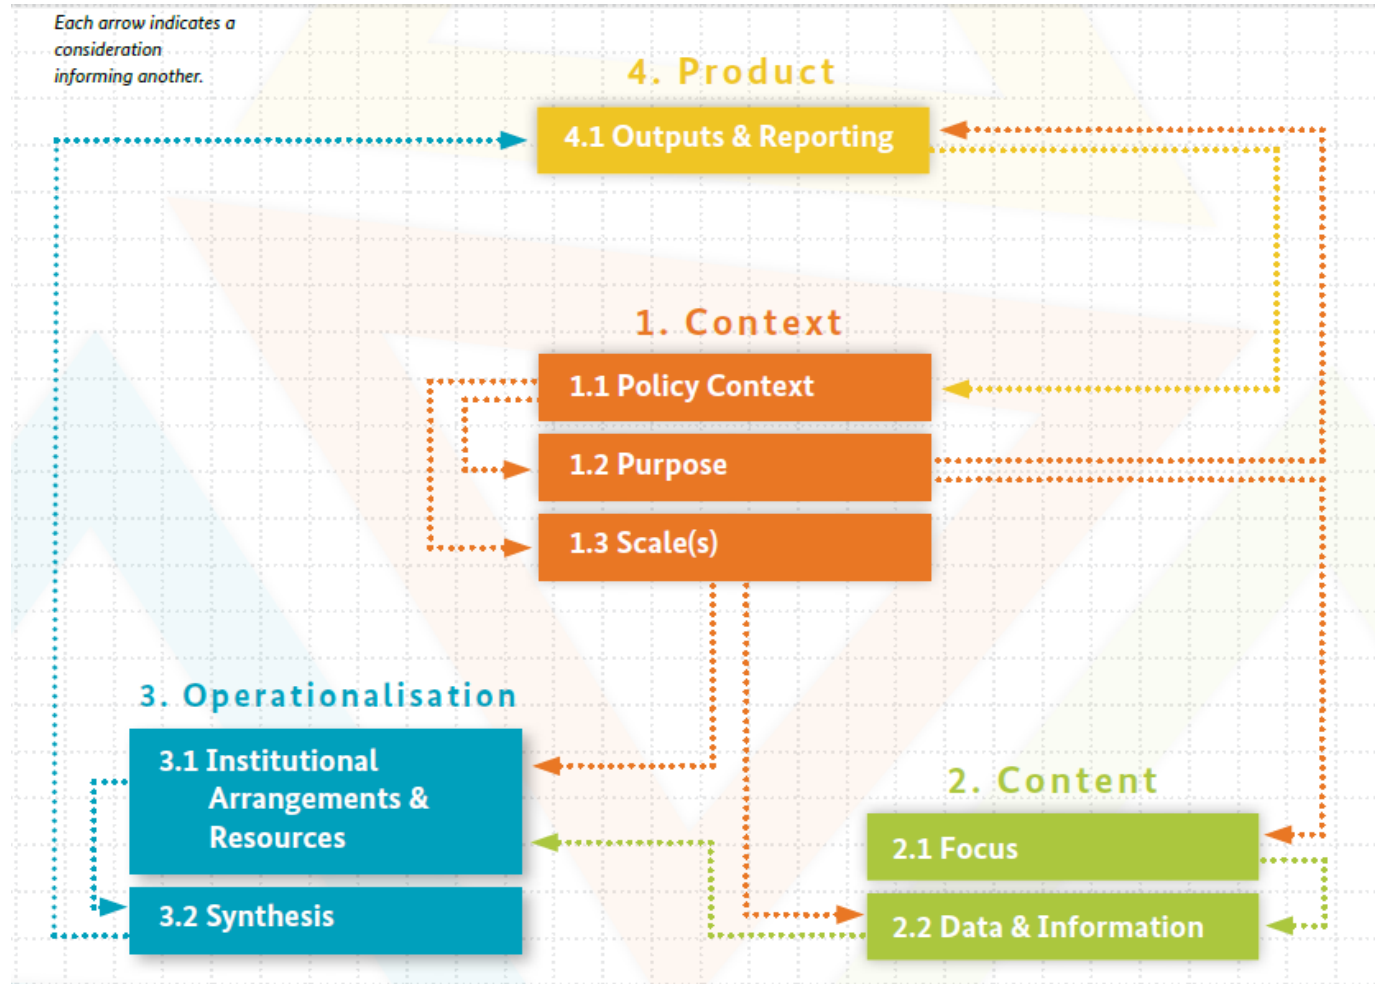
Each arrow indicates a consideration informing another.

4. Product

4.1 Outputs & Reporting

1. Context

1.1 Policy Context

1.2 Purpose

1.3 Scale(s)

3. Operationalisation

3.1 Institutional Arrangements & Resources

3.2 Synthesis

2. Content

2.1 Focus

2.2 Data & Information